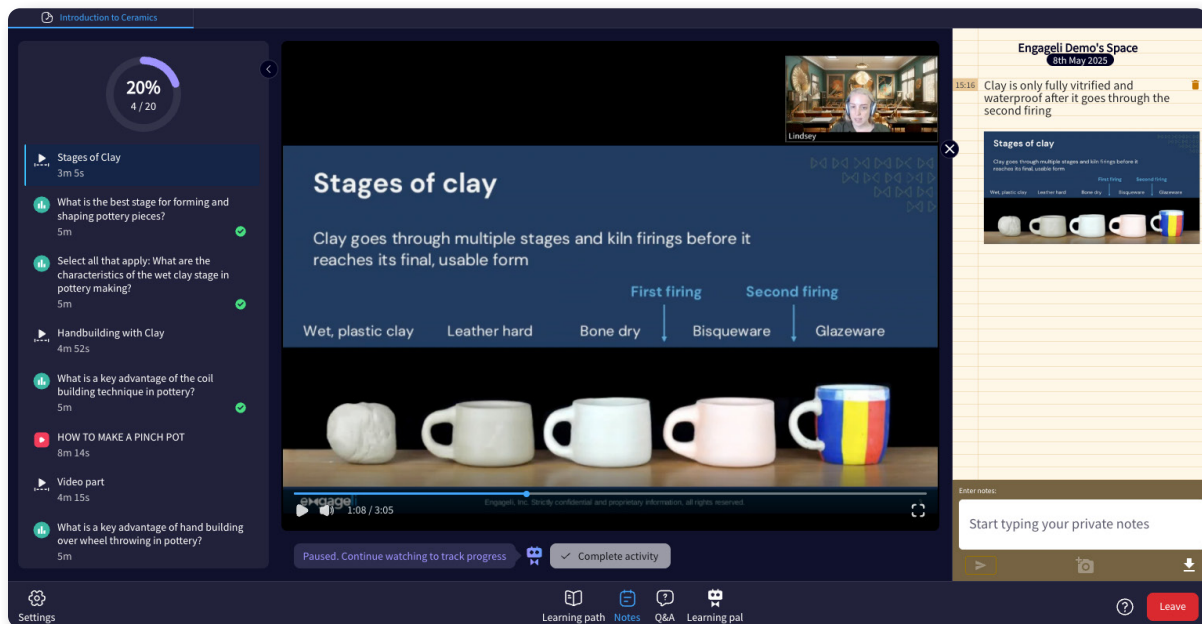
Introduction to Ceramics

20%
4 / 20

Stages of Clay
3m 5s

What is the best stage for forming and shaping pottery pieces?
5m

Select all that apply: What are the characteristics of the wet clay stage in pottery making?
5m

Handbuilding with Clay
4m 52s

What is a key advantage of the coil building technique in pottery?
5m

HOW TO MAKE A PINCH POT
8m 14s

Video part
4m 15s

What is a key advantage of hand building over wheel throwing in pottery?
5m

Lindsey

Stages of clay

Clay goes through multiple stages and kiln firings before it reaches its final, usable form

First firing
Second firing

Wet, plastic clay
Leather hard
Bone dry
Bisqueware
Glazeware

emgage
Engageli, Inc. Strictly confidential and proprietary information, all rights reserved.

1:08 / 3:05

Paused. Continue watching to track progress

Complete activity

Engageli Demo's Space
8th May 2025

15:16 Clay is only fully vitrified and waterproof after it goes through the second firing

Stages of clay
Clay goes through multiple stages and kiln firings before it reaches its final, usable form
First firing
Second firing
Wet, plastic clay
Leather hard
Bone dry
Bisqueware
Glazeware

Enter notes:
Start typing your private notes

Settings
Learning path
Notes
Q&A
Learning pal
Leave